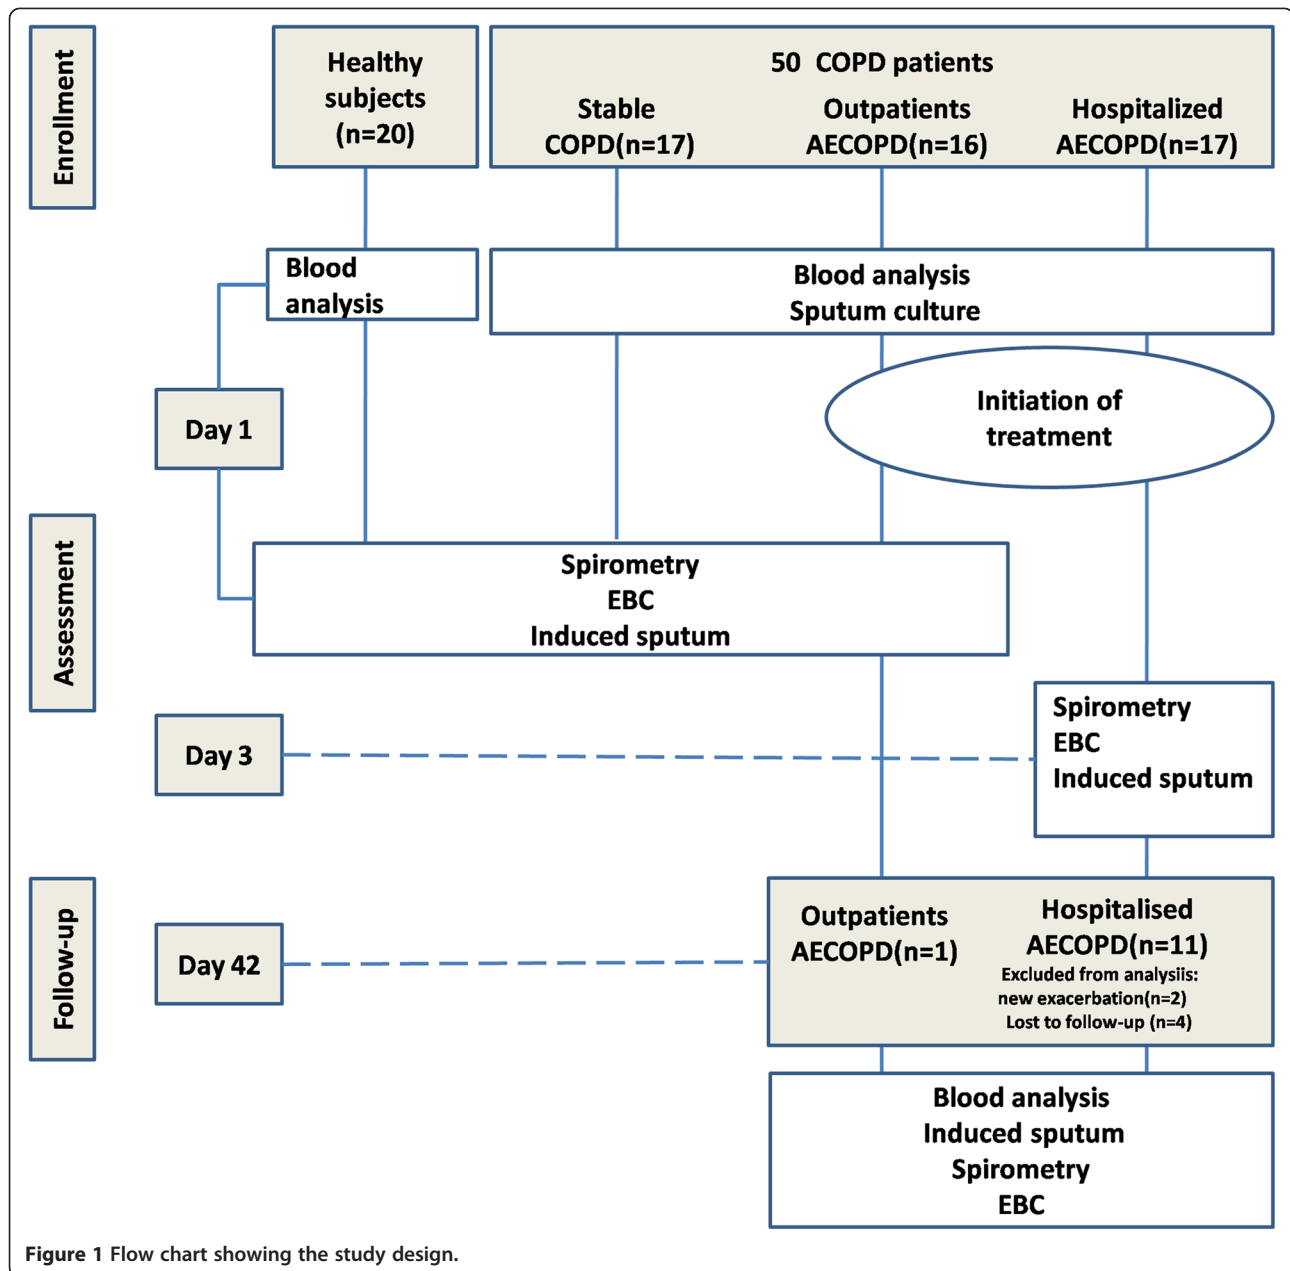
Enrollment

Healthy subjects (n=20)

50 COPD patients

Stable COPD(n=17)

Outpatients AECOPD(n=16)

Hospitalized AECOPD(n=17)

Blood analysis

Blood analysis
Sputum culture

Day 1

Initiation of treatment

Assessment

Spirometry
EBC
Induced sputum

Day 3

Spirometry
EBC
Induced sputum

Follow-up

Day 42

Outpatients AECOPD(n=1)

Hospitalised AECOPD(n=11)
Excluded from analysiis:
new exacerbation(n=2)
Lost to follow-up (n=4)

Blood analysis
Induced sputum
Spirometry
EBC

Figure 1 Flow chart showing the study design.